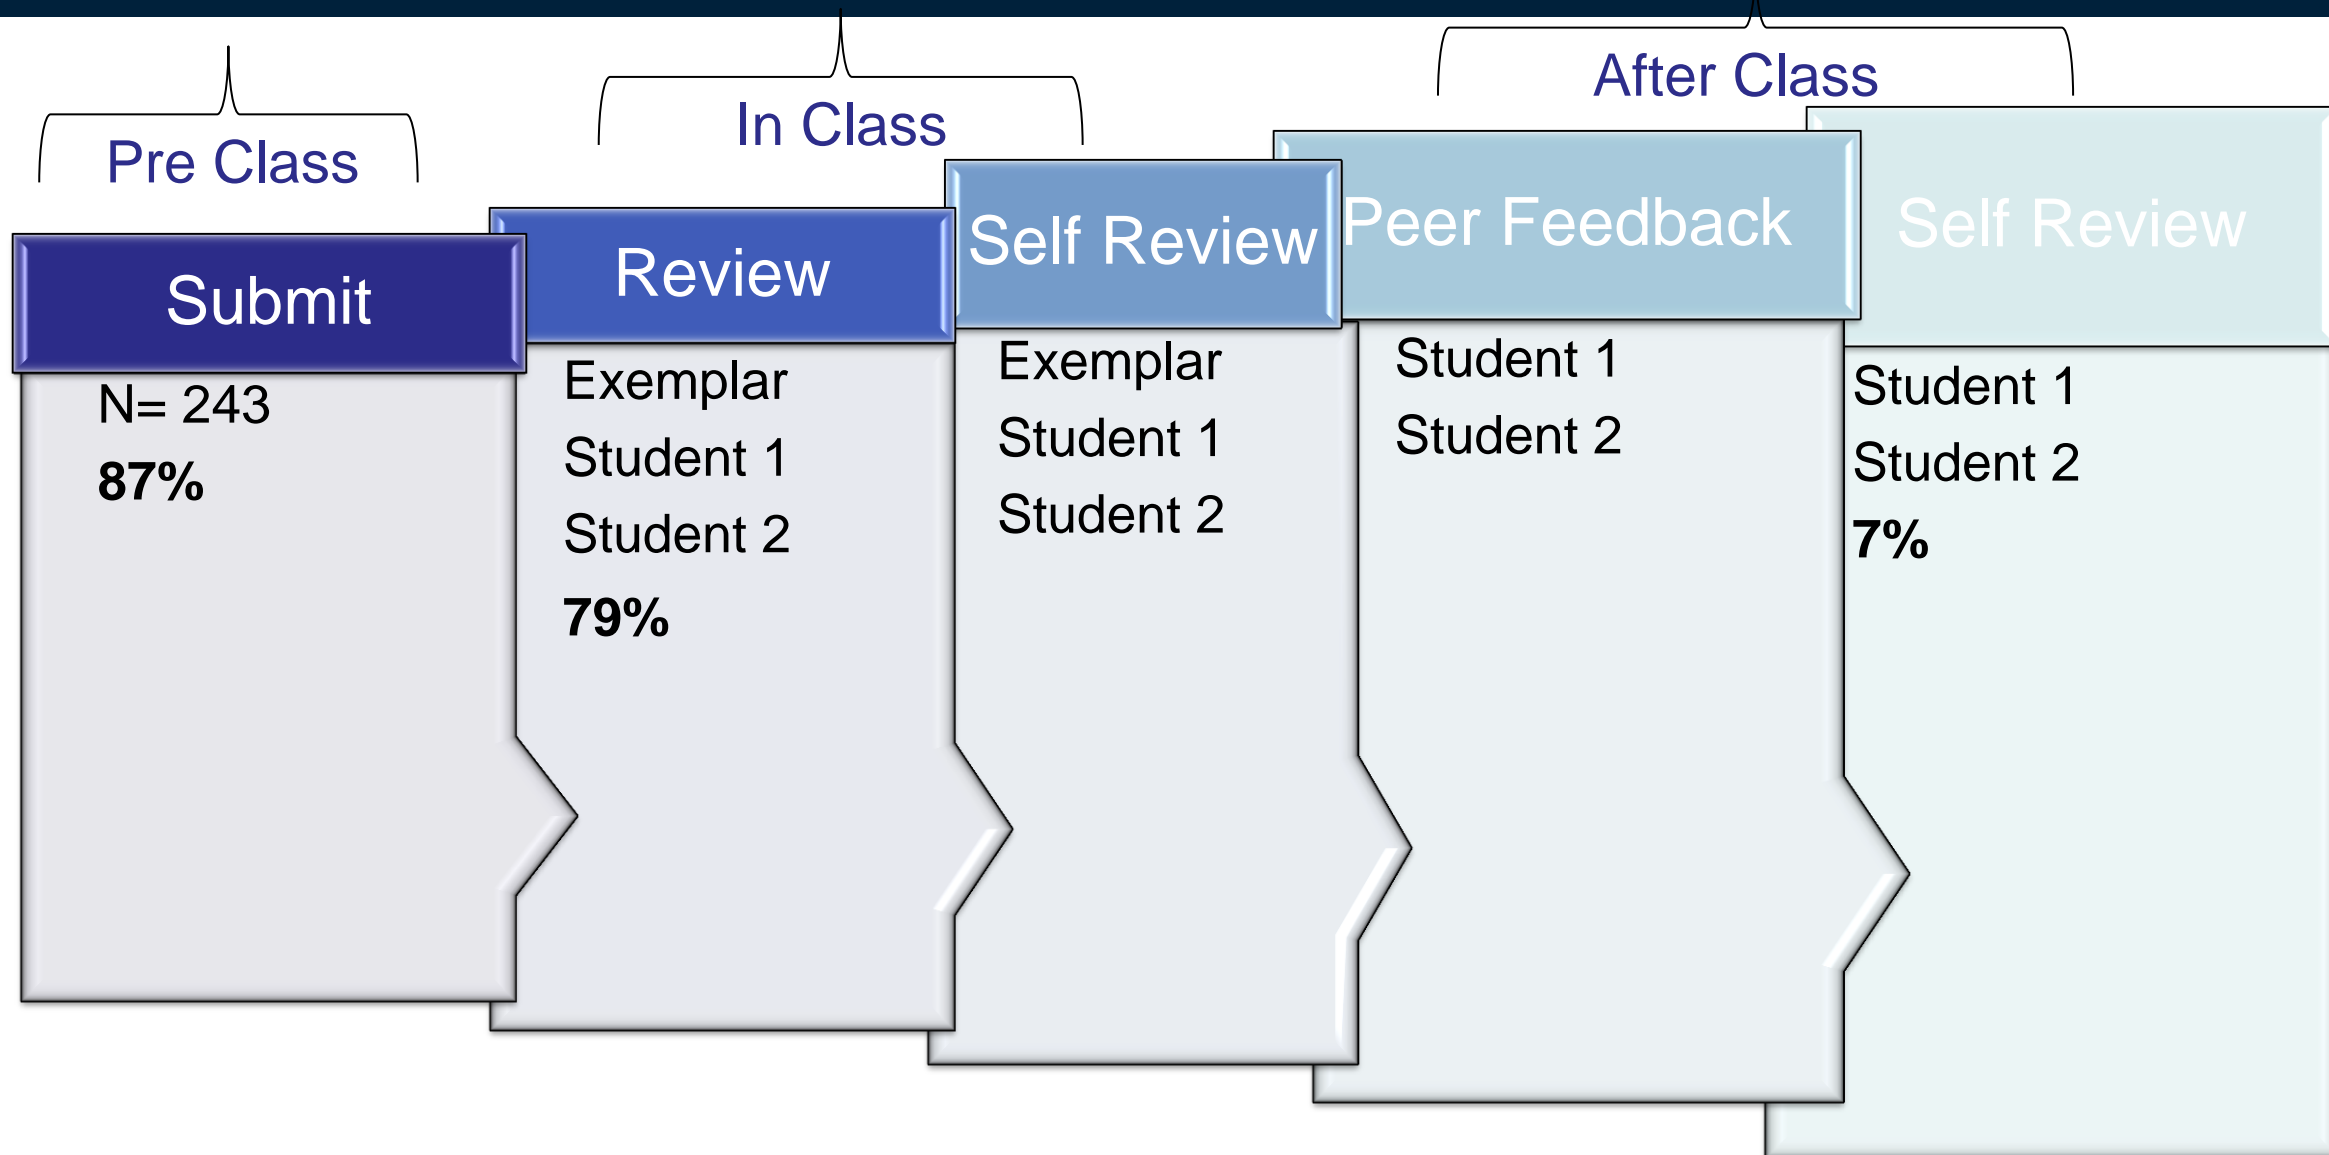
Pre Class

In Class

After Class

Submit

N= 243

87%

Review

Exemplar

Student 1

Student 2

79%

Self Review

Exemplar

Student 1

Student 2

Peer Feedback

Student 1

Student 2

Self Review

Student 1

Student 2

7%